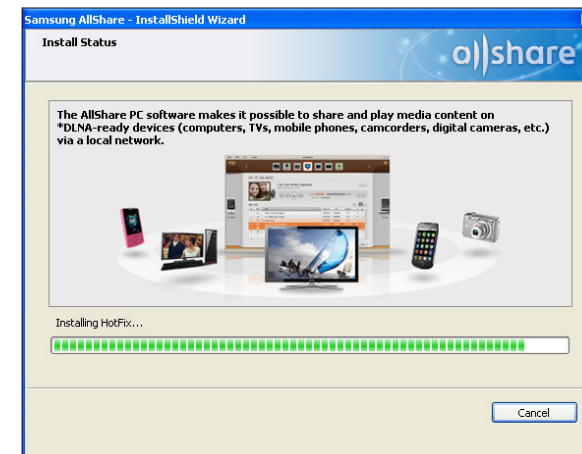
Samsung AllShare - InstallShield Wizard

Install Status

a||share

The AllShare PC software makes it possible to share and play media content on *DLNA-ready devices (computers, TVs, mobile phones, camcorders, digital cameras, etc.) via a local network.

Installing HotFix...

Cancel